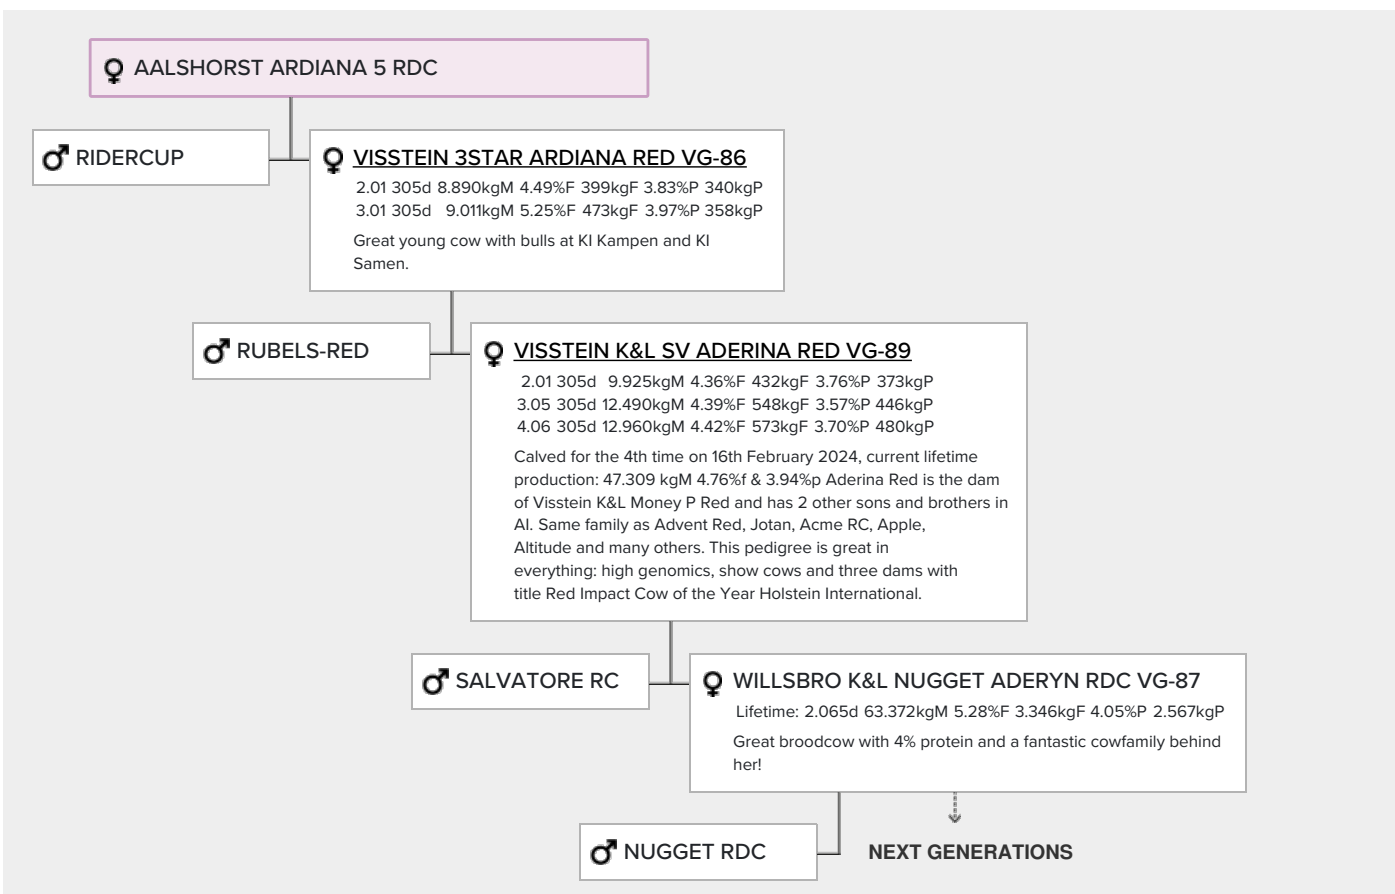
♀ AALSHORST ARDIANA 5 RDC

♂ RIDERCUP

♀ VISSTEIN 3STAR ARDIANA RED VG-86

2.01 305d 8.890kgM 4.49%F 399kgF 3.83%P 340kgP
3.01 305d 9.011kgM 5.25%F 473kgF 3.97%P 358kgP

Great young cow with bulls at KI Kampen and KI Samen.

♂ RUBELS-RED

♀ VISSTEIN K&L SV ADERINA RED VG-89

2.01 305d 9.925kgM 4.36%F 432kgF 3.76%P 373kgP
3.05 305d 12.490kgM 4.39%F 548kgF 3.57%P 446kgP
4.06 305d 12.960kgM 4.42%F 573kgF 3.70%P 480kgP

Calved for the 4th time on 16th February 2024, current lifetime production: 47.309 kgM 4.76%f & 3.94%p Aderina Red is the dam of Visstein K&L Money P Red and has 2 other sons and brothers in AI. Same family as Advent Red, Jotan, Acme RC, Apple, Altitude and many others. This pedigree is great in everything: high genomics, show cows and three dams with title Red Impact Cow of the Year Holstein International.

♂ SALVATORE RC

♀ WILLSBRO K&L NUGGET ADERYN RDC VG-87

Lifetime: 2.065d 63.372kgM 5.28%F 3.346kgF 4.05%P 2.567kgP

Great broodcow with 4% protein and a fantastic cowfamily behind her!

♂ NUGGET RDC

NEXT GENERATIONS